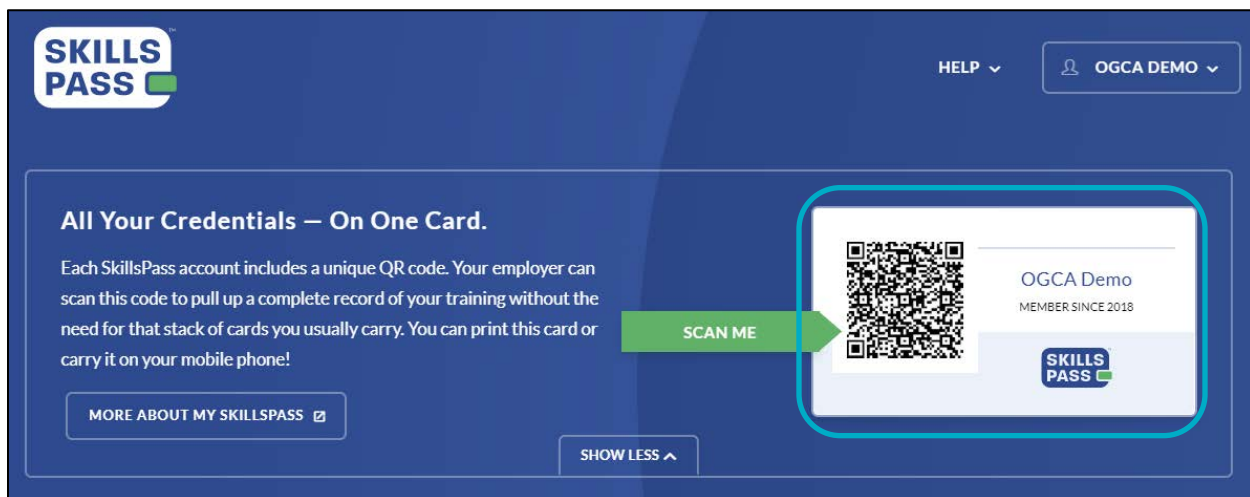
SKILLS PASS™

HELP

OGCA DEMO

All Your Credentials — On One Card.

Each SkillsPass account includes a unique QR code. Your employer can scan this code to pull up a complete record of your training without the need for that stack of cards you usually carry. You can print this card or carry it on your mobile phone!

MORE ABOUT MY SKILLSPASS

SCAN ME

OGCA Demo

MEMBER SINCE 2018

SKILLS PASS

SHOW LESS